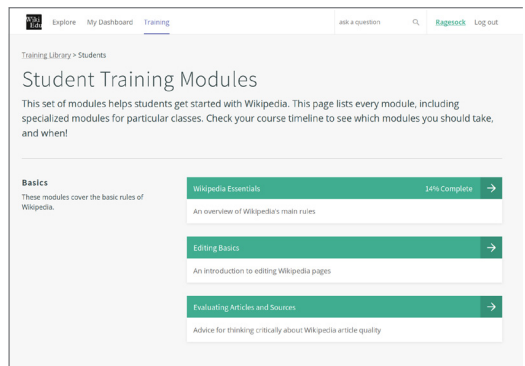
Wiki Edu Explore My Dashboard Training ask a question Ragesock Log out

Training Library > Students

Student Training Modules

This set of modules helps students get started with Wikipedia. This page lists every module, including specialized modules for particular classes. Check your course timeline to see which modules you should take, and when!

Basics

These modules cover the basic rules of Wikipedia.

Wikipedia Essentials 14% Complete →

An overview of Wikipedia's main rules

Editing Basics →

An introduction to editing Wikipedia pages

Evaluating Articles and Sources →

Advice for thinking critically about Wikipedia article quality